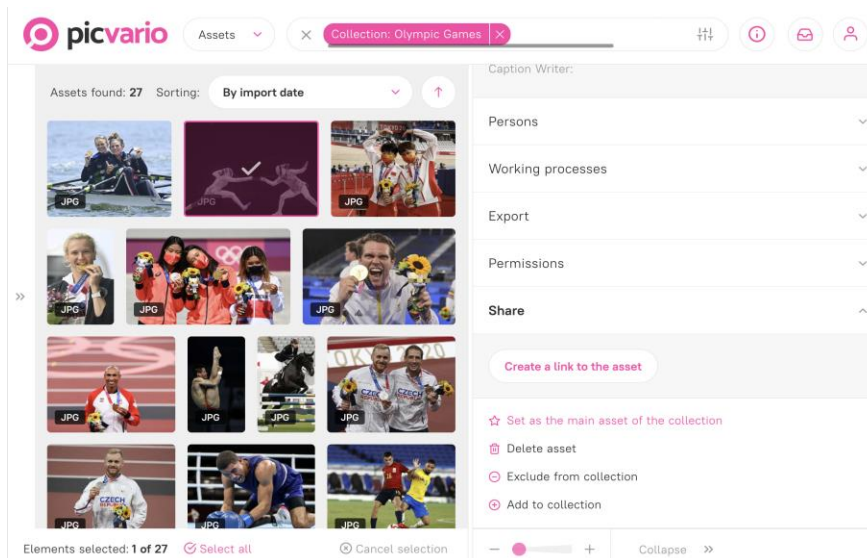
picvario

Assets

Collection: Olympic Games

Assets found: 27 Sorting: By import date

JPG
JPG
JPG
JPG
JPG
JPG
JPG
JPG
JPG
JPG
JPG
JPG
JPG
JPG

»

Caption Writer:

Persons

Working processes

Export

Permissions

Share

Create a link to the asset

Set as the main asset of the collection

Delete asset

Exclude from collection

Add to collection

Elements selected: 1 of 27 Select all Cancel selection

Collapse »